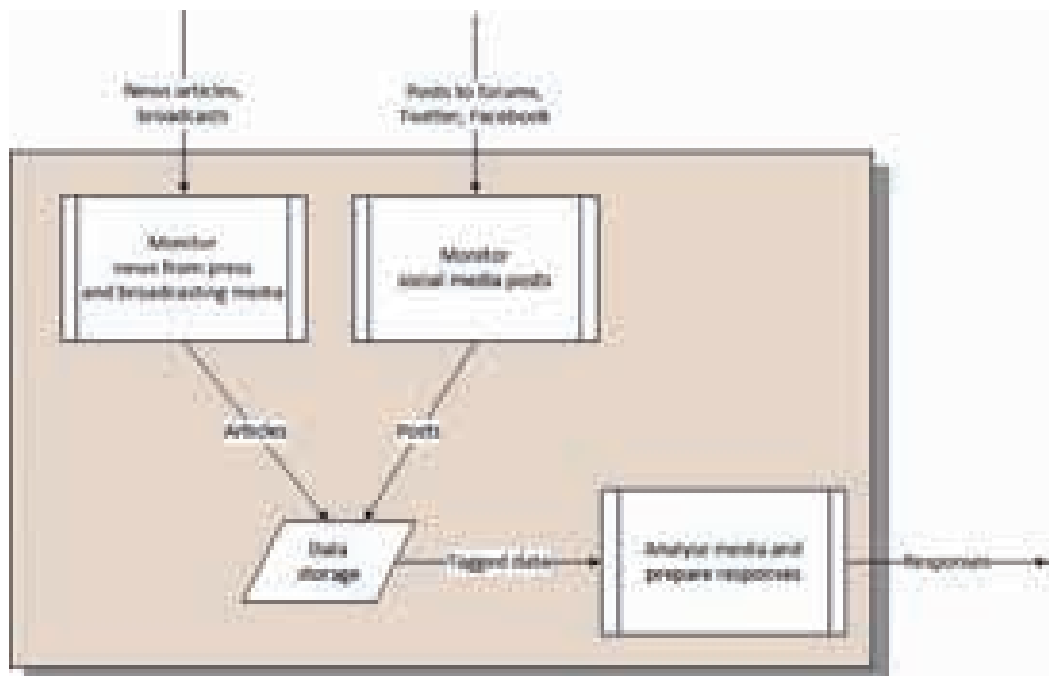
News articles, broadcasts

Posts to forums, Twitter, Facebook

Monitor news from press and broadcasting media

Monitor social media posts

Articles

Posts

Data storage

Tagged data

Analyze media and prepare responses

Responses